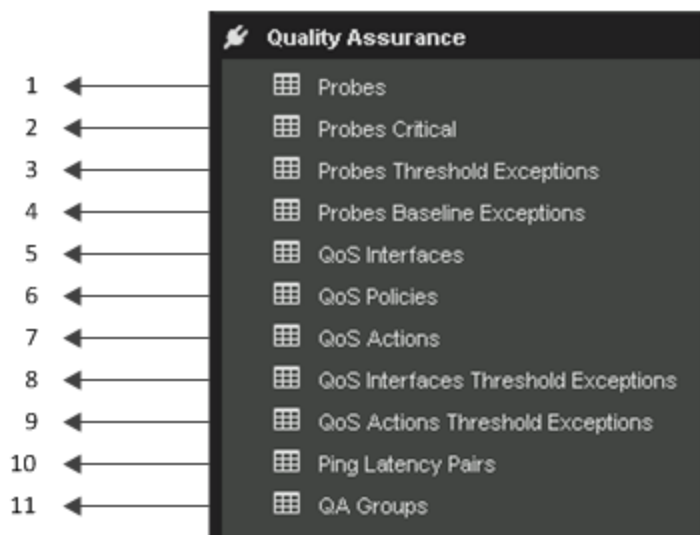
Quality Assurance

1 Probes
2 Probes Critical
3 Probes Threshold Exceptions
4 Probes Baseline Exceptions
5 QoS Interfaces
6 QoS Policies
7 QoS Actions
8 QoS Interfaces Threshold Exceptions
9 QoS Actions Threshold Exceptions
10 Ping Latency Pairs
11 QA Groups